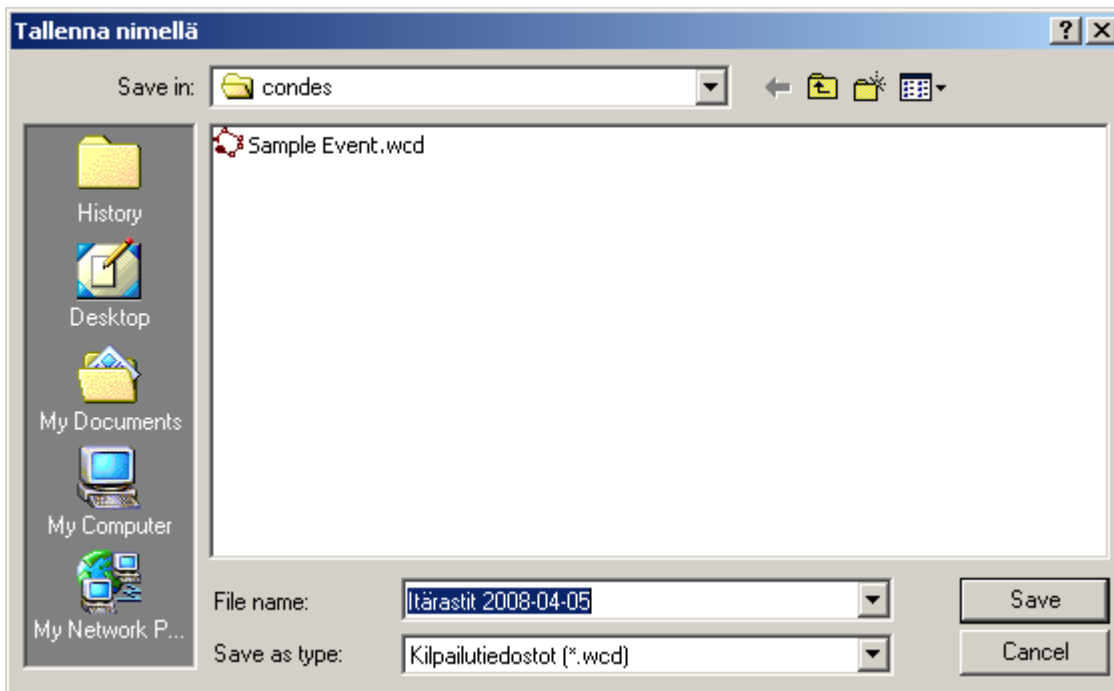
Tallenna nimellä

? X

Save in: condes

History

Desktop

My Documents

My Computer

My Network P...

Sample Event.wcd

File name: Itärastit 2008-04-05

Save as type: Kilpailutiedostot (*.wcd)

Save

Cancel